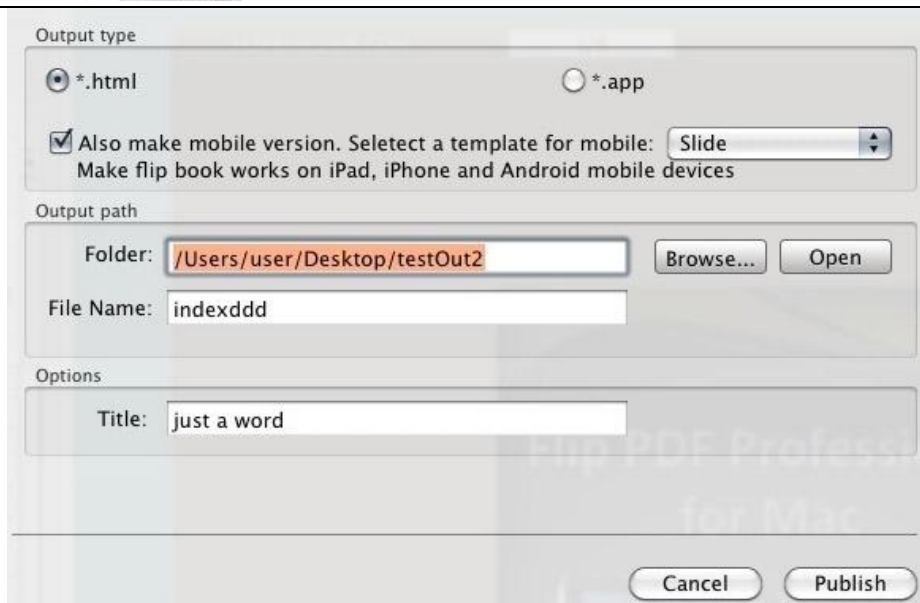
Output type

*.html

*.app

Also make mobile version. Seletect a template for mobile: Slide

Make flip book works on iPad, iPhone and Android mobile devices

Output path

Folder: /Users/user/Desktop/testOut2

Browse...

Open

File Name: indexddd

Options

Title: just a word

Flip PDF Professi

for Mac

Cancel

Publish